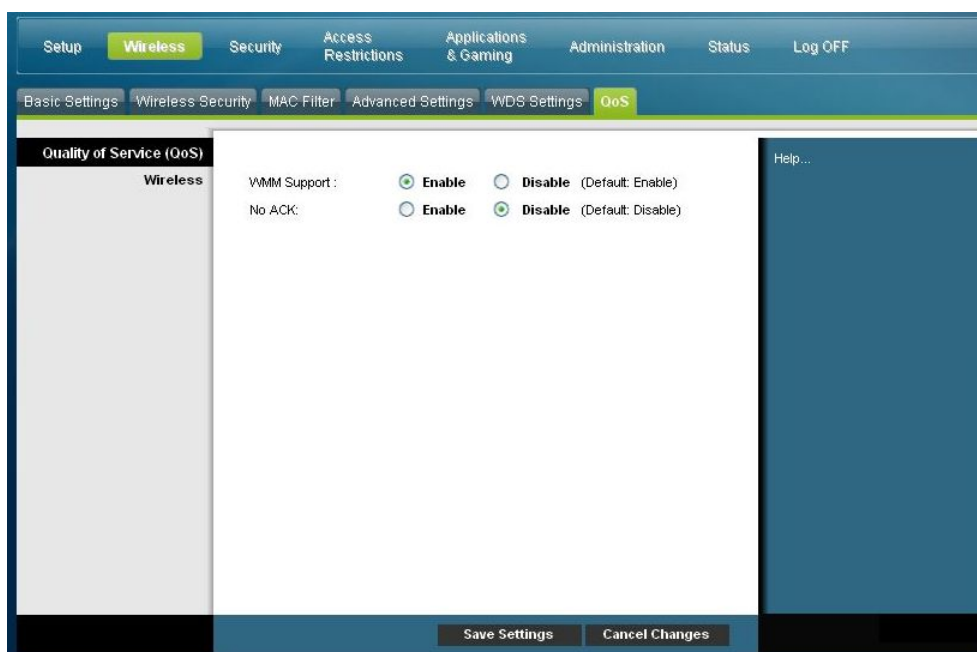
Setup Wireless Security Access Restrictions Applications & Gaming Administration Status Log OFF

Basic Settings Wireless Security MAC Filter Advanced Settings WDS Settings QoS

Quality of Service (QoS)

Wireless

WMM Support : Enable Disable (Default: Enable)

No ACK: Enable Disable (Default: Disable)

Help...

Save Settings Cancel Changes